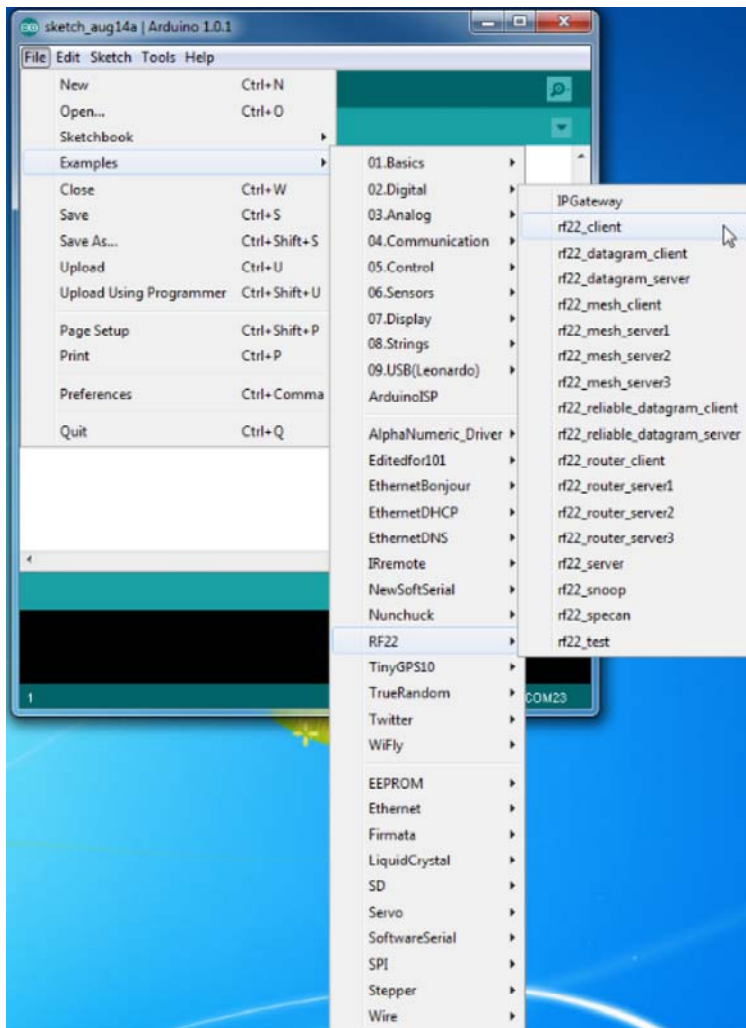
sketch_aug14a | Arduino 1.0.1

File Edit Sketch Tools Help

New Ctrl+N
Open... Ctrl+O
Sketchbook
Examples
Close Ctrl+W
Save Ctrl+S
Save As... Ctrl+Shift+S
Upload Ctrl+U
Upload Using Programmer Ctrl+Shift+U
Page Setup Ctrl+Shift+P
Print Ctrl+P
Preferences Ctrl+Comma
Quit Ctrl+Q

01.Basics
02.Digital
03.Analog
04.Communication
05.Control
06.Sensors
07.Display
08.Strings
09.USB(Leonardo)
ArduinoISP
AlphaNumeric_Driver
Editedfor101
EthernetBonjour
EthernetDHCP
EthernetDNS
IRremote
NewSoftSerial
Nunchuck
RF22
TinyGPS10
TrueRandom
Twitter
WiFly
EEPROM
Ethernet
Firmata
LiquidCrystal
SD
Servo
SoftwareSerial
SPI
Stepper
Wire

IPGateway
rf22_client
rf22_datagram_client
rf22_datagram_server
rf22_mesh_client
rf22_mesh_server1
rf22_mesh_server2
rf22_mesh_server3
rf22_reliable_datagram_client
rf22_reliable_datagram_server
rf22_router_client
rf22_router_server1
rf22_router_server2
rf22_router_server3
rf22_server
rf22_snoop
rf22_specan
rf22_test

1
COM23